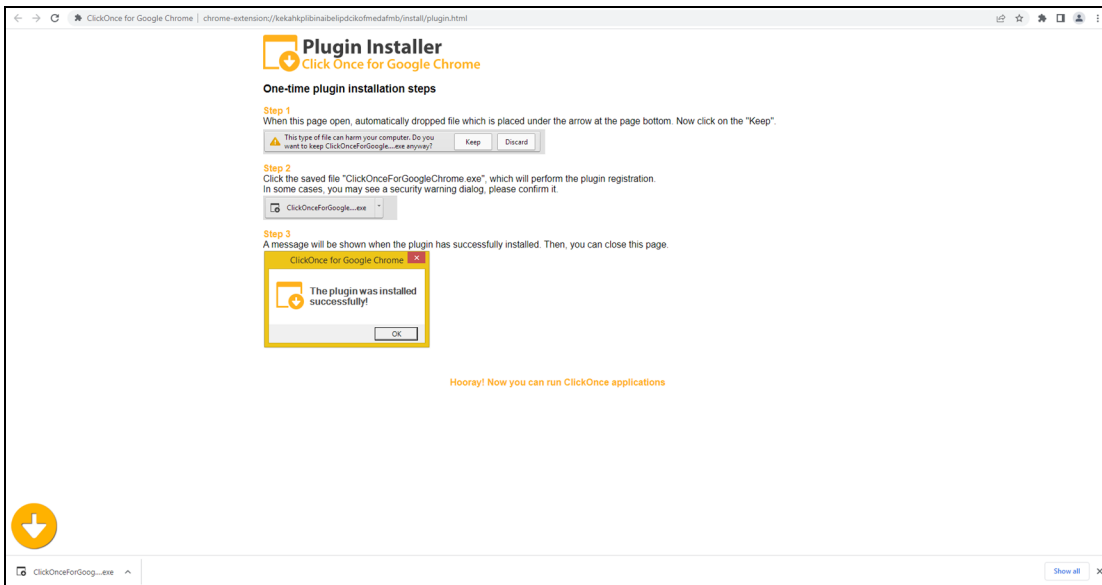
ClickOnce for Google Chrome | chrome-extension://kekahkplibinaibelipdcikofmedafmb/install/plugin.html

Plugin Installer
Click Once for Google Chrome

One-time plugin installation steps

Step 1
When this page open, automatically dropped file which is placed under the arrow at the page bottom. Now click on the "Keep".

This type of file can harm your computer. Do you want to keep ClickOnceForGoogle....exe anyway? Keep Discard

Step 2
Click the saved file "ClickOnceForGoogleChrome.exe", which will perform the plugin registration.
In some cases, you may see a security warning dialog, please confirm it.

ClickOnceForGoogle....exe

Step 3
A message will be shown when the plugin has successfully installed. Then, you can close this page.

ClickOnce for Google Chrome
The plugin was installed successfully!
OK

Hooray! Now you can run ClickOnce applications

ClickOnceForGoog....exe

Show all